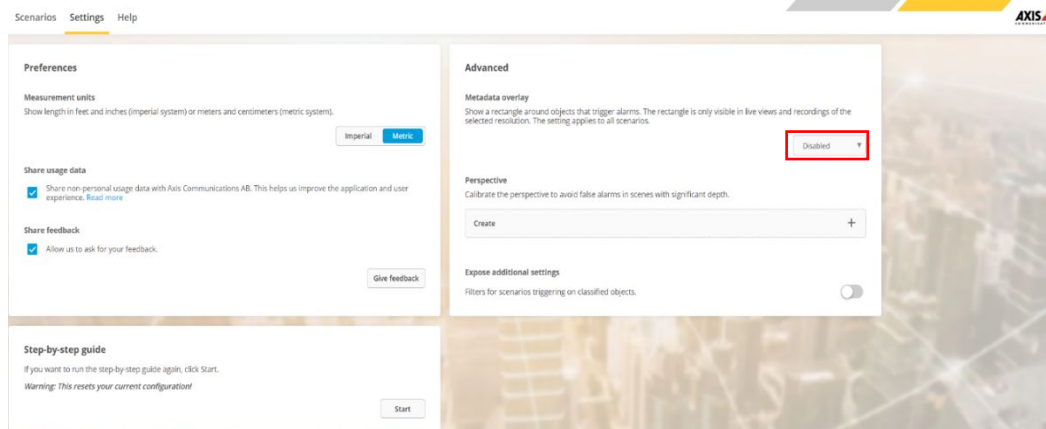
Scenarios Settings Help

AXIS

Preferences

Measurement units
Show length in feet and inches (imperial system) or meters and centimeters (metric system).

Imperial Metric

Share usage data
Share non-personal usage data with Axis Communications AB. This helps us improve the application and user experience. Read more

Share feedback
Allow us to ask for your feedback.

Give feedback

Step-by-step guide
If you want to run the step-by-step guide again, click Start.
Warning: This resets your current configuration!

Start

Advanced

Metadata overlay
Show a rectangle around objects that trigger alarms. The rectangle is only visible in live views and recordings of the selected resolution. The setting applies to all scenarios.

Disabled

Perspective
Calibrate the perspective to avoid false alarms in scenes with significant depth.

Create +

Expose additional settings
Filters for scenarios triggering on classified objects.